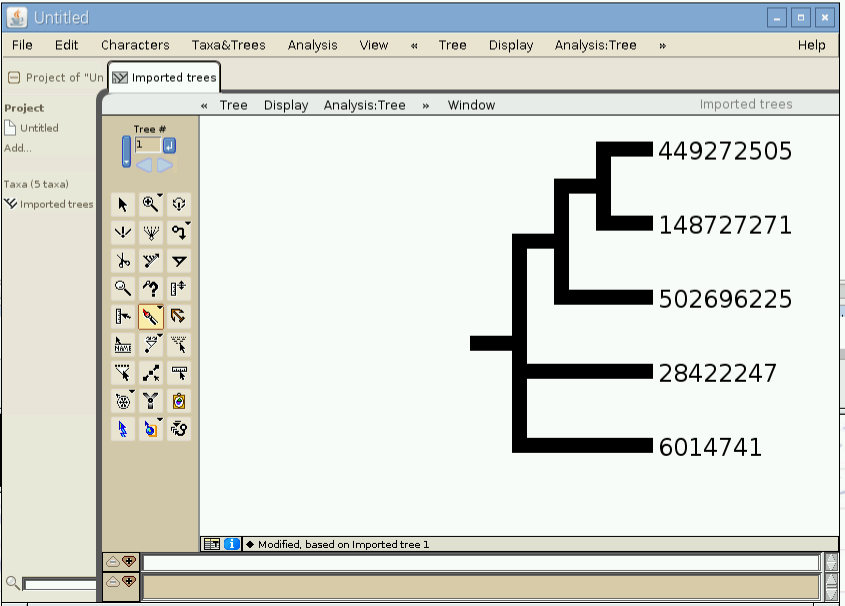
Untitled

File Edit Characters Taxa&Trees Analysis View « Tree Display Analysis:Tree » Help

Project of "Un

Imported trees

Project

Untitled

Add...

Taxa (5 taxa)

Imported trees

« Tree Display Analysis:Tree » Window

Imported trees

Tree #

1

449272505

148727271

502696225

28422247

6014741

Modified, based on Imported tree 1